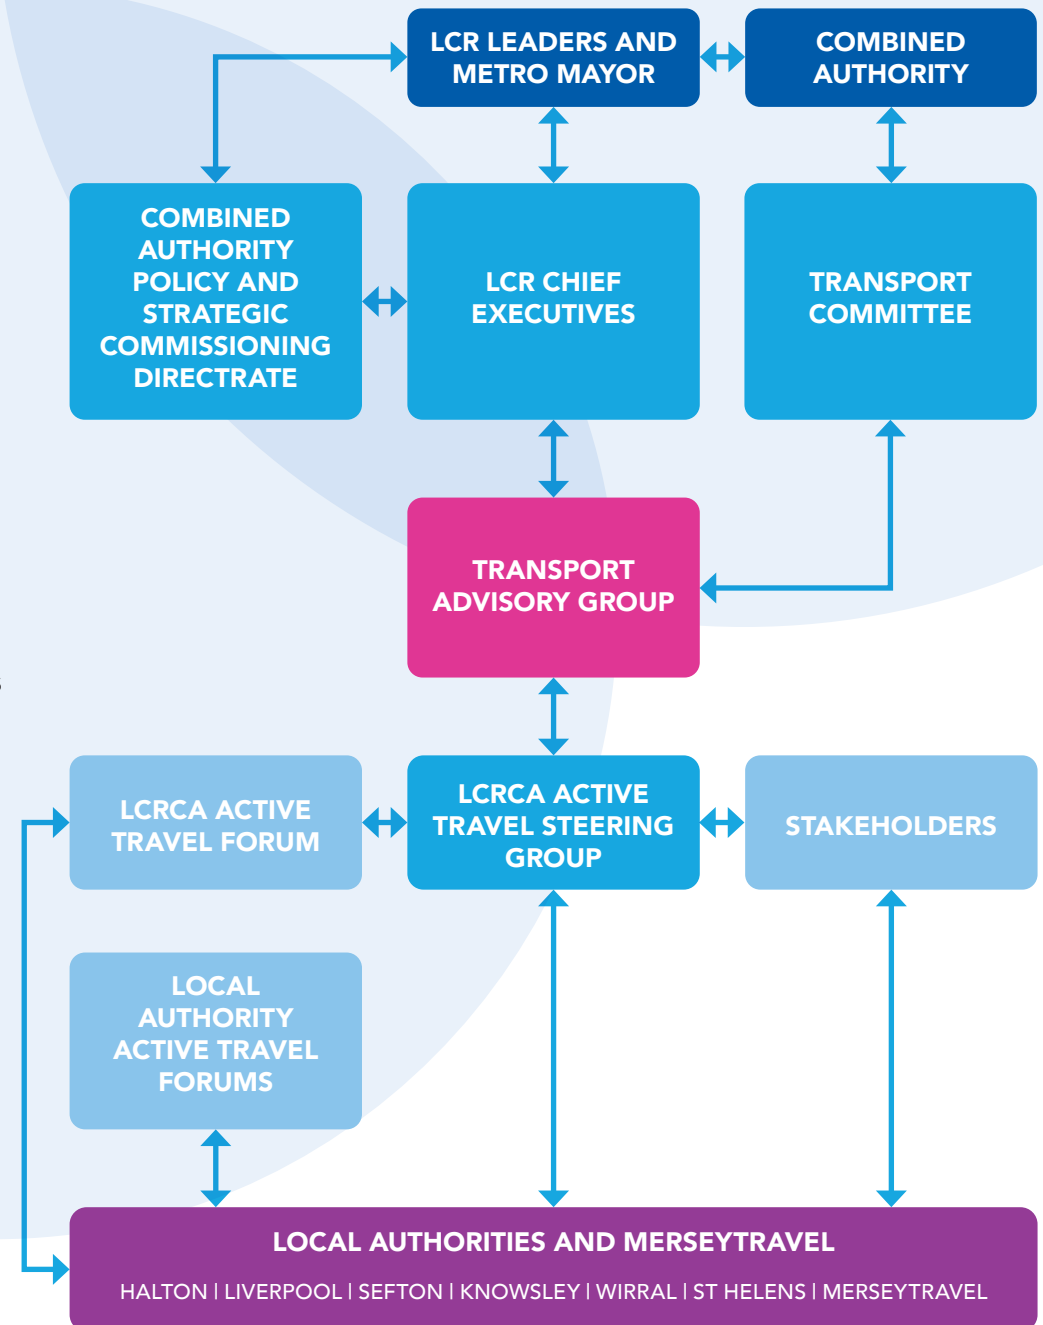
LCR LEADERS AND METRO MAYOR

COMBINED AUTHORITY

COMBINED AUTHORITY POLICY AND STRATEGIC COMMISSIONING DIRECTRATE

LCR CHIEF EXECUTIVES

TRANSPORT COMMITTEE

TRANSPORT ADVISORY GROUP

LCRCA ACTIVE TRAVEL FORUM

LCRCA ACTIVE TRAVEL STEERING GROUP

STAKEHOLDERS

LOCAL AUTHORITY ACTIVE TRAVEL FORUMS

LOCAL AUTHORITIES AND MERSEYTRAVEL

HALTON | LIVERPOOL | SEFTON | KNOWSLEY | WIRRAL | ST HELENS | MERSEYTRAVEL